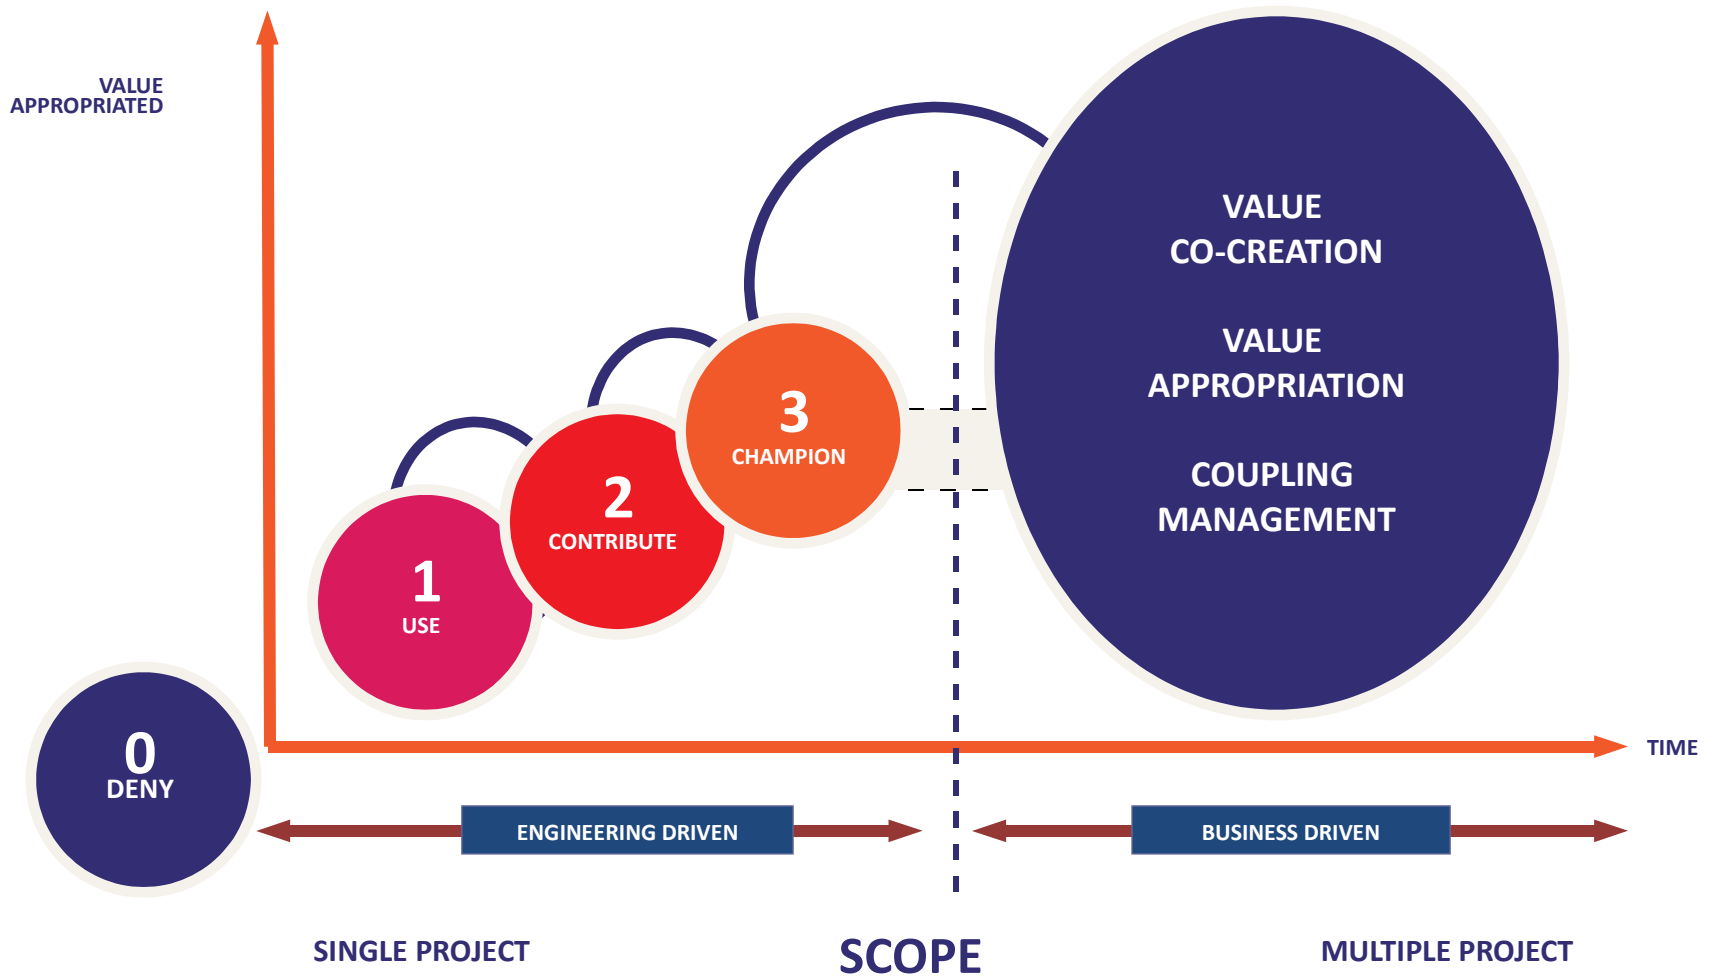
VALUE APPROPRIATED

VALUE CO-CREATION

VALUE APPROPRIATION

COUPLING MANAGEMENT

3 CHAMPION

2 CONTRIBUTE

1 USE

0 DENY

TIME

ENGINEERING DRIVEN

BUSINESS DRIVEN

SINGLE PROJECT

SCOPE

MULTIPLE PROJECT